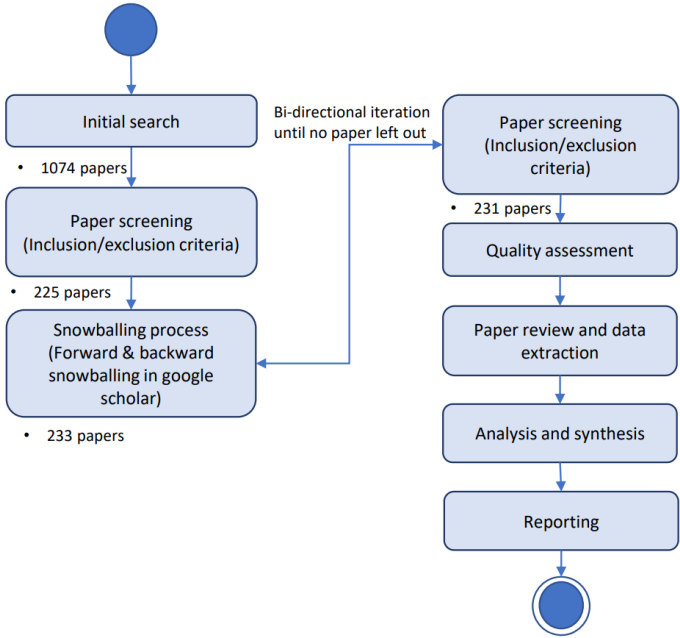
Initial search

• 1074 papers

Paper screening (Inclusion/exclusion criteria)

• 225 papers

Snowballing process (Forward & backward snowballing in google scholar)

• 233 papers

Bi-directional iteration until no paper left out

Paper screening (Inclusion/exclusion criteria)

• 231 papers

Quality assessment

Paper review and data extraction

Analysis and synthesis

Reporting